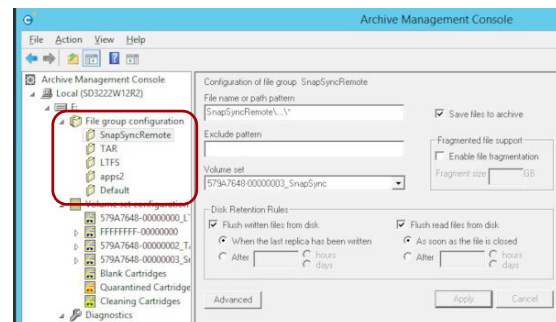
Archive Management Console

File Action View Help

Archive Management Console
Local (SD3222W12R2)
E:
File group configuration
SnapSyncRemote
TAR
LTFS
apps2
Default
Volume set configuration
579A7648-00000000_L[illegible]
FFFFFFFF-00000000
579A7648-00000002_T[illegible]
579A7648-00000003_S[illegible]
Blank Cartridges
Quarantined Cartridge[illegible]
Cleaning Cartridges
Diagnostics

Configuration of file group SnapSyncRemote

File name or path pattern
SnapSyncRemote\...\*

Save files to archive

Exclude pattern

Fragmented file support
Enable file fragmentation
Fragment size GB

Volume set
579A7648-00000003_SnapSync

Disk Retention Rules
Flush written files from disk
When the last replica has been written
After hours days
Flush read files from disk
As soon as the file is closed
After hours days

Advanced
Apply
Cancel